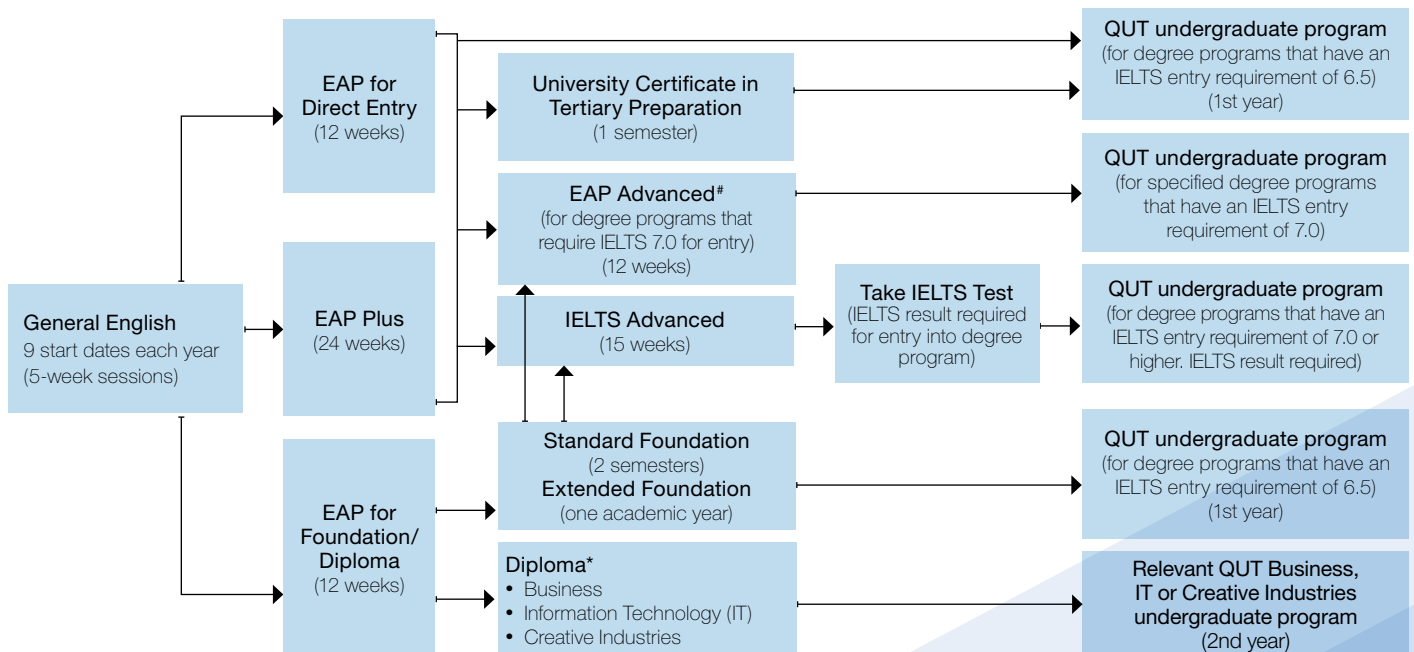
General English
9 start dates each year
(5-week sessions)

EAP for Direct Entry
(12 weeks)

EAP Plus
(24 weeks)

EAP for Foundation/ Diploma
(12 weeks)

University Certificate in Tertiary Preparation
(1 semester)

EAP Advanced#
(for degree programs that require IELTS 7.0 for entry)
(12 weeks)

IELTS Advanced
(15 weeks)

Take IELTS Test
(IELTS result required for entry into degree program)

Standard Foundation
(2 semesters)
Extended Foundation
(one academic year)

Diploma*
• Business
• Information Technology (IT)
• Creative Industries

QUT undergraduate program
(for degree programs that have an IELTS entry requirement of 6.5)
(1st year)

QUT undergraduate program
(for specified degree programs that have an IELTS entry requirement of 7.0)

QUT undergraduate program
(for degree programs that have an IELTS entry requirement of 7.0 or higher. IELTS result required)

QUT undergraduate program
(for degree programs that have an IELTS entry requirement of 6.5)
(1st year)

Relevant QUT Business, IT or Creative Industries undergraduate program
(2nd year)